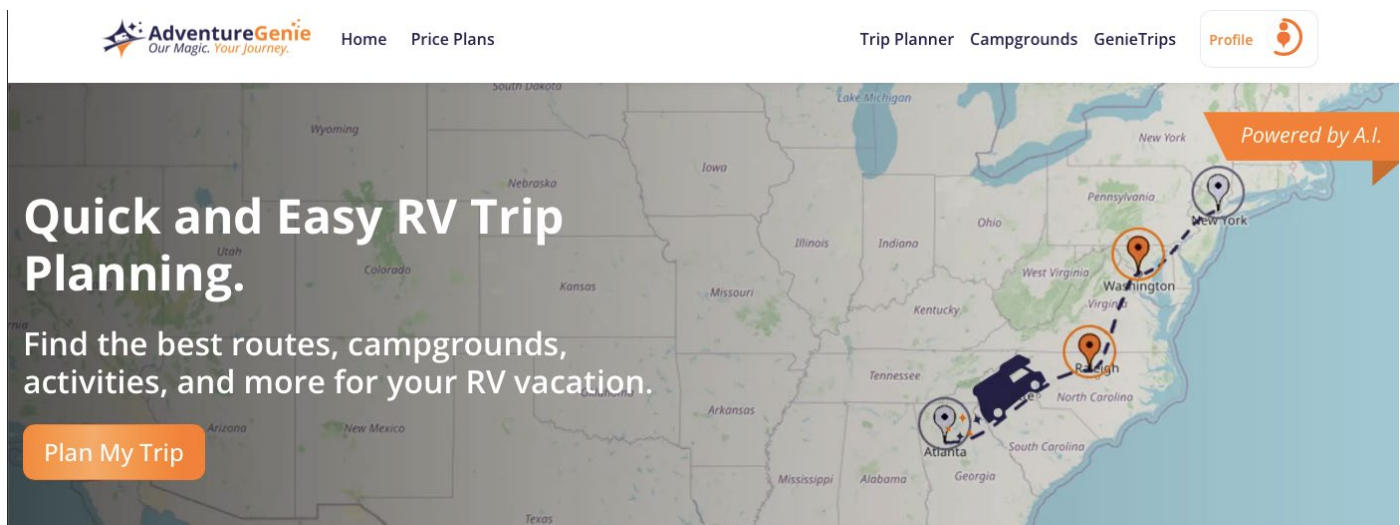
AdventureGenie
Our Magic. Your Journey.

Home Price Plans

Trip Planner Campgrounds GenieTrips Profile

Powered by A.I.

South Dakota
Lake Michigan
Wyoming
New York
Iowa
Nebraska
Pennsylvania
Ohio
New York
Illinois
Indiana
Utah
Colorado
West Virginia
Washington
Kansas
Missouri
Virginia
Kentucky
Tennessee
Raleigh
North Carolina
Arkansas
Arizona
New Mexico
Atlanta
South Carolina
Mississippi
Alabama
Georgia
Texas

Quick and Easy RV Trip Planning.

Find the best routes, campgrounds, activities, and more for your RV vacation.

Plan My Trip